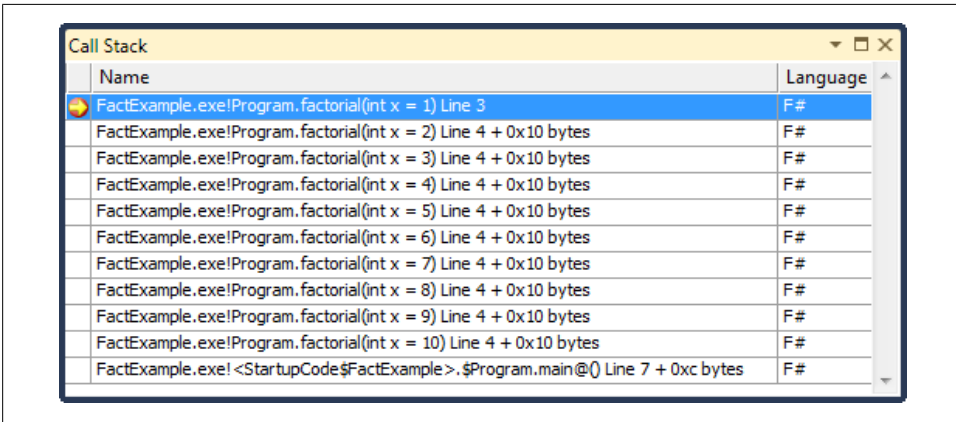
Call Stack

| Name | Language |
|---|---|
| FactExample.exe!Program.factorial(int x = 1) Line 3 | F# |
| FactExample.exe!Program.factorial(int x = 2) Line 4 + 0x10 bytes | F# |
| FactExample.exe!Program.factorial(int x = 3) Line 4 + 0x10 bytes | F# |
| FactExample.exe!Program.factorial(int x = 4) Line 4 + 0x10 bytes | F# |
| FactExample.exe!Program.factorial(int x = 5) Line 4 + 0x10 bytes | F# |
| FactExample.exe!Program.factorial(int x = 6) Line 4 + 0x10 bytes | F# |
| FactExample.exe!Program.factorial(int x = 7) Line 4 + 0x10 bytes | F# |
| FactExample.exe!Program.factorial(int x = 8) Line 4 + 0x10 bytes | F# |
| FactExample.exe!Program.factorial(int x = 9) Line 4 + 0x10 bytes | F# |
| FactExample.exe!Program.factorial(int x = 10) Line 4 + 0x10 bytes | F# |
| FactExample.exe!<StartupCode$FactExample>.$Program.main@() Line 7 + 0xc bytes | F# |